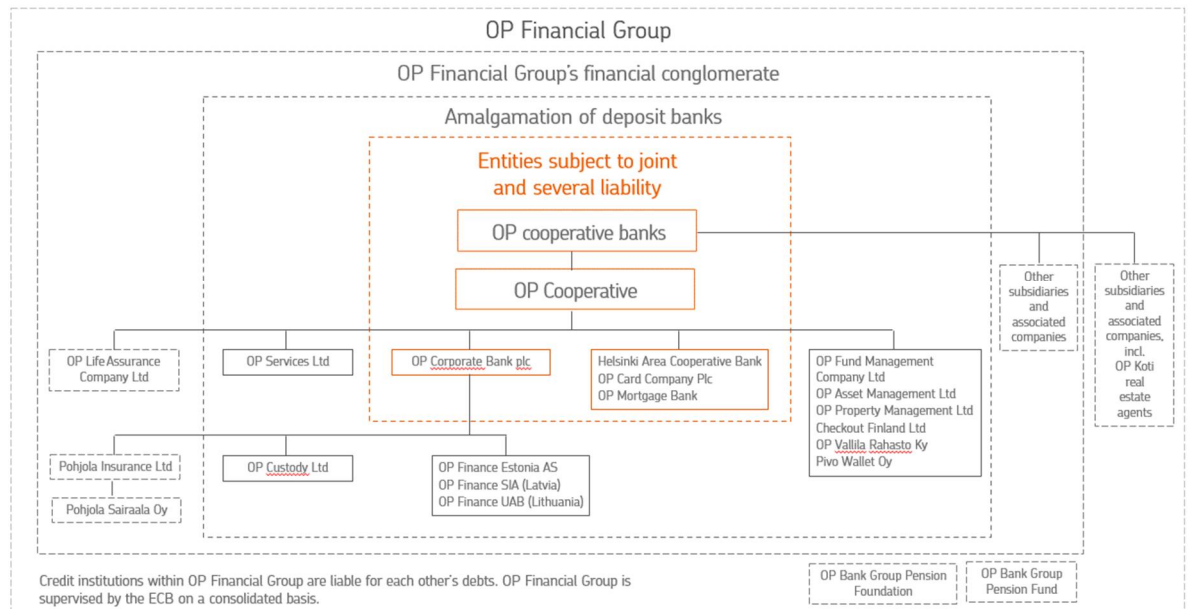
OP Financial Group

OP Financial Group's financial conglomerate

Amalgamation of deposit banks

Entities subject to joint and several liability

OP cooperative banks

OP Cooperative

Other subsidiaries and associated companies

Other subsidiaries and associated companies, incl. OP Koti real estate agents

OP Life Assurance Company Ltd

OP Services Ltd

OP Corporate Bank plc

Helsinki Area Cooperative Bank
OP Card Company Plc
OP Mortgage Bank

OP Fund Management Company Ltd
OP Asset Management Ltd
OP Property Management Ltd
Checkout Finland Ltd
OP Vallila Rahasto Ky
Pivo Wallet Oy

Pohjola Insurance Ltd

Pohjola Sairaala Oy

OP Custody Ltd

OP Finance Estonia AS
OP Finance SIA (Latvia)
OP Finance UAB (Lithuania)

Credit institutions within OP Financial Group are liable for each other's debts. OP Financial Group is supervised by the ECB on a consolidated basis.

OP Bank Group Pension Foundation

OP Bank Group Pension Fund